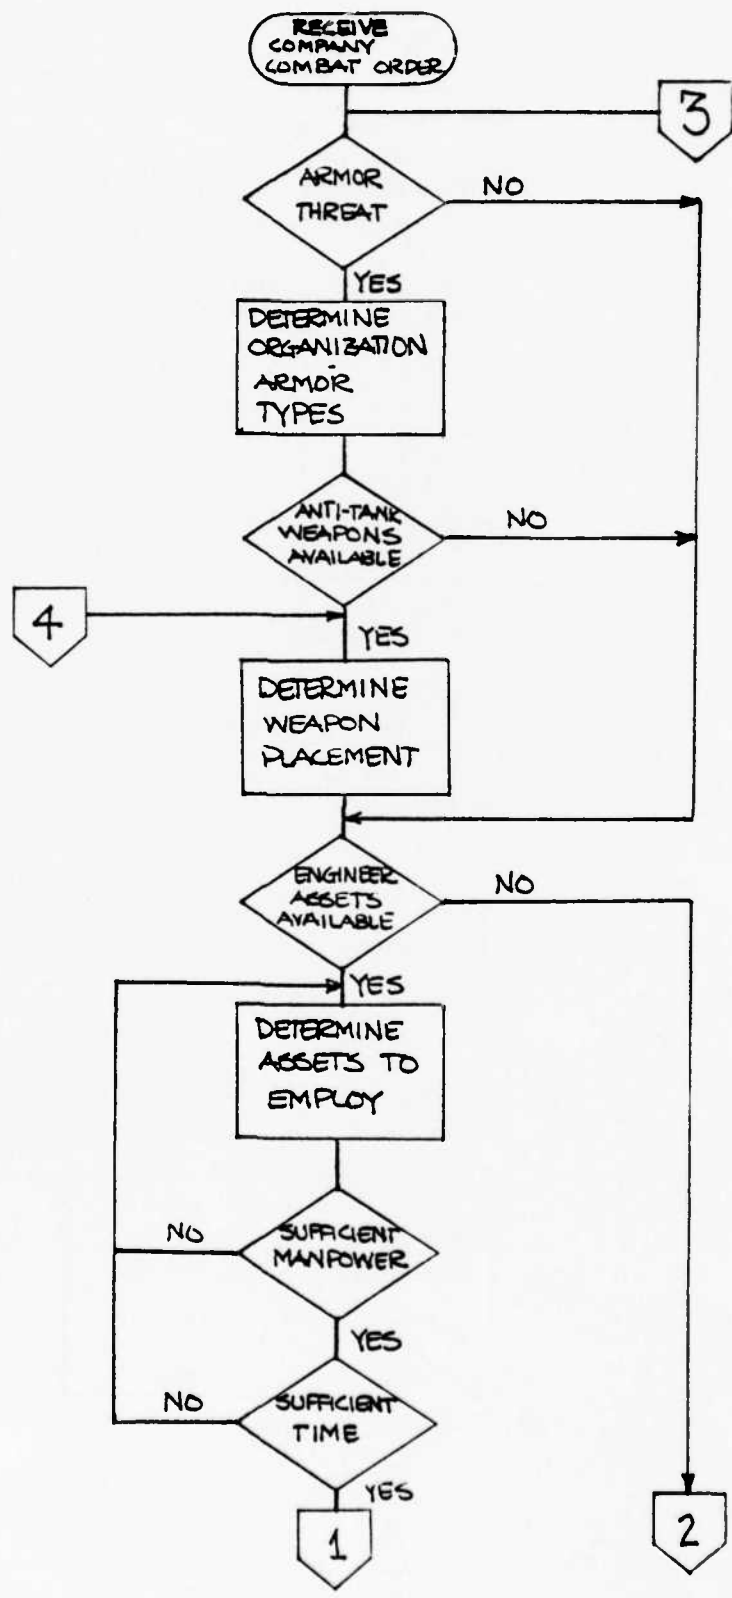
RECEIVE COMPANY COMBAT ORDER

3

ARMOR THREAT

NO

YES

DETERMINE ORGANIZATION ARMOR TYPES

ANTI-TANK WEAPONS AVAILABLE

NO

4

YES

DETERMINE WEAPON PLACEMENT

ENGINEER ASSETS AVAILABLE

NO

YES

DETERMINE ASSETS TO EMPLOY

NO

SUFFICIENT MANPOWER

YES

NO

SUFFICIENT TIME

YES

1

2